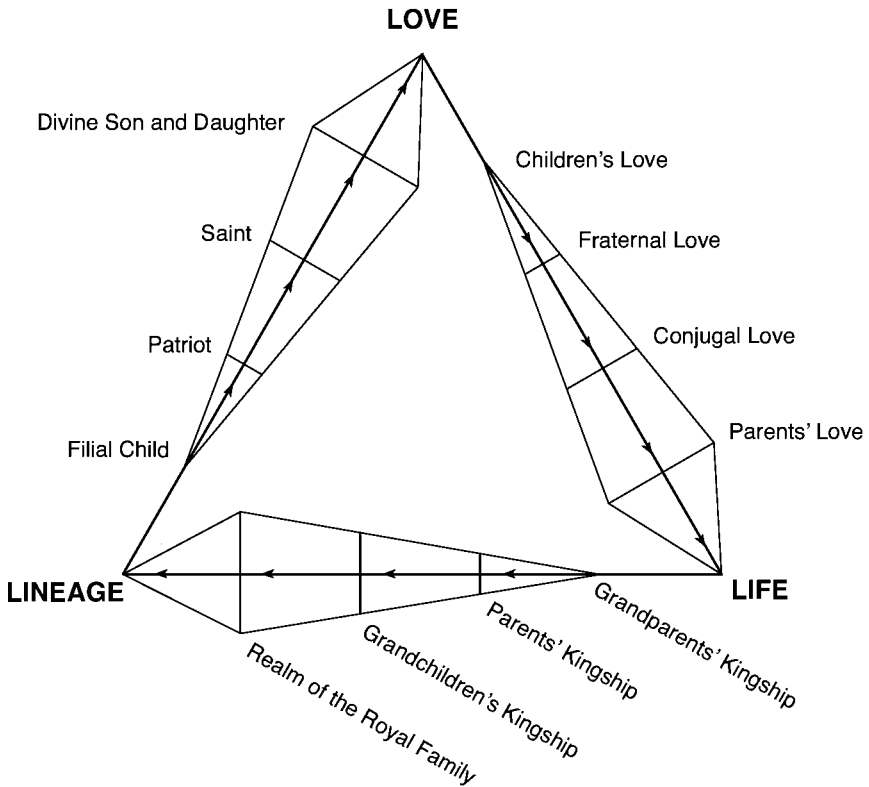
LOVE

Divine Son and Daughter

Saint

Patriot

Filial Child

Children's Love

Fraternal Love

Conjugal Love

Parents' Love

LINEAGE

LIFE

Grandparents' Kingship

Parents' Kingship

Grandchildren's Kingship

Realm of the Royal Family